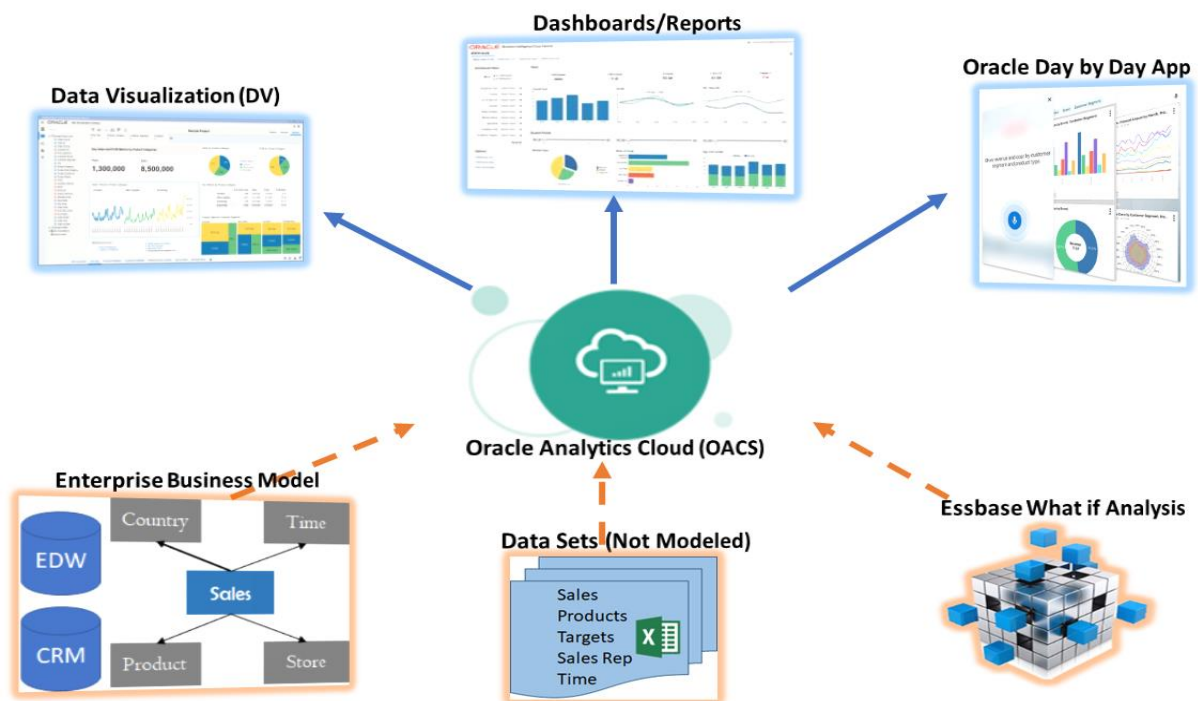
Dashboards/Reports

Data Visualization (DV)

Oracle Day by Day App

1,300,000

8,500,000

Oracle Analytics Cloud (OACS)

Enterprise Business Model

EDW

CRM

Country

Time

Sales

Product

Store

Data Sets (Not Modeled)

Sales
Products
Targets
Sales Rep
Time

Essbase What if Analysis